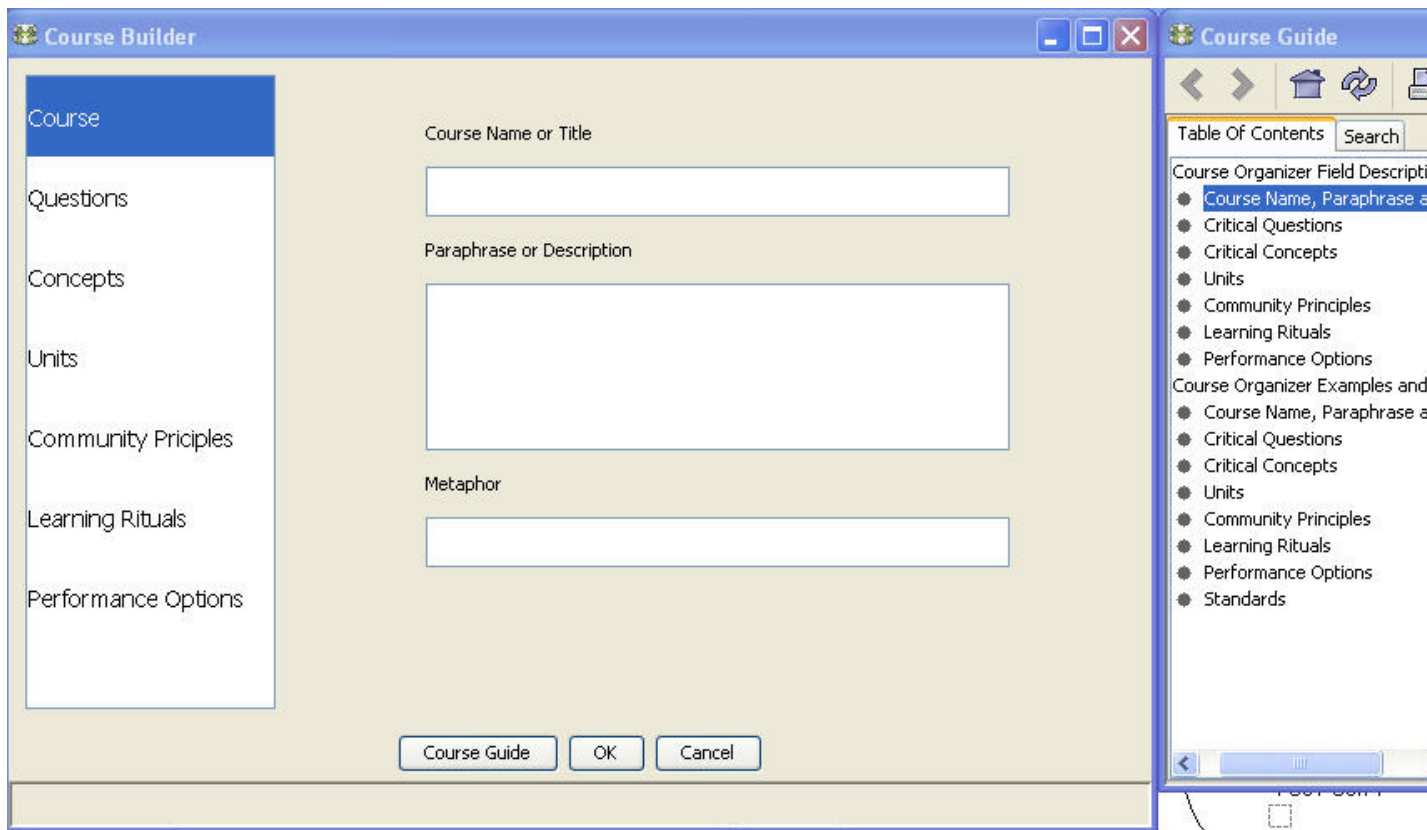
Course Builder

Course
Questions
Concepts
Units
Community Priciples
Learning Rituals
Performance Options

Course Name or Title

Paraphrase or Description

Metaphor

Course Guide OK Cancel

Course Guide

Table Of Contents Search

Course Organizer Field Descripti
Course Name, Paraphrase a
Critical Questions
Critical Concepts
Units
Community Principles
Learning Rituals
Performance Options
Course Organizer Examples and
Course Name, Paraphrase a
Critical Questions
Critical Concepts
Units
Community Principles
Learning Rituals
Performance Options
Standards